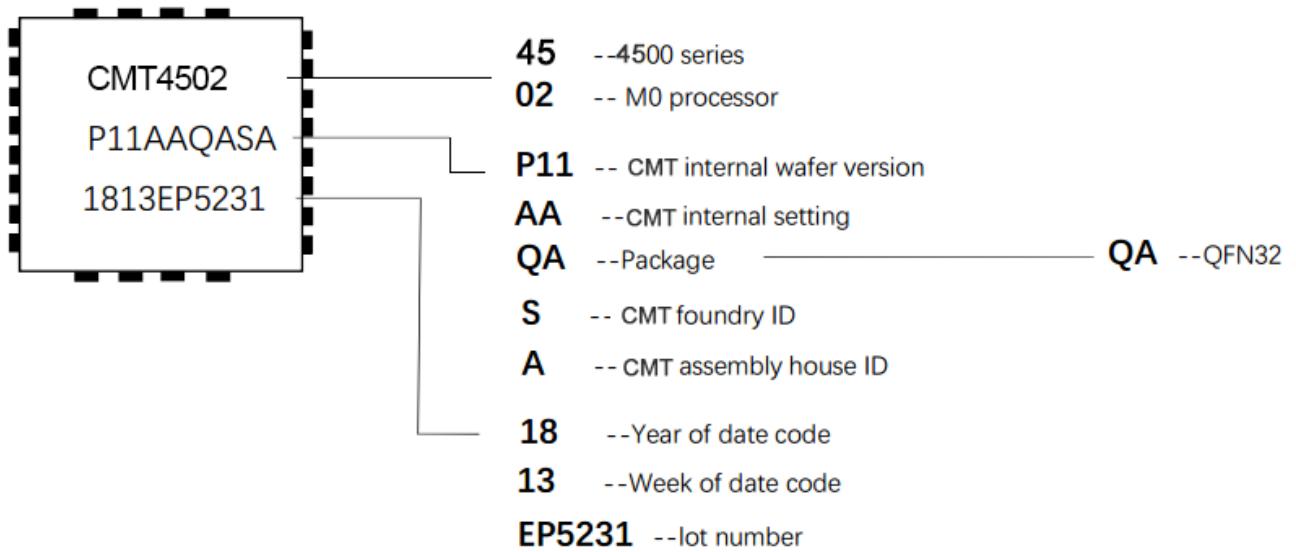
CMT4502
P11AAQASA
1813EP5231

45 --4500 series
02 -- M0 processor
P11 -- CMT internal wafer version
AA --CMT internal setting
QA --Package
QA --QFN32
S -- CMT foundry ID
A -- CMT assembly house ID
18 --Year of date code
13 --Week of date code
EP5231 --lot number